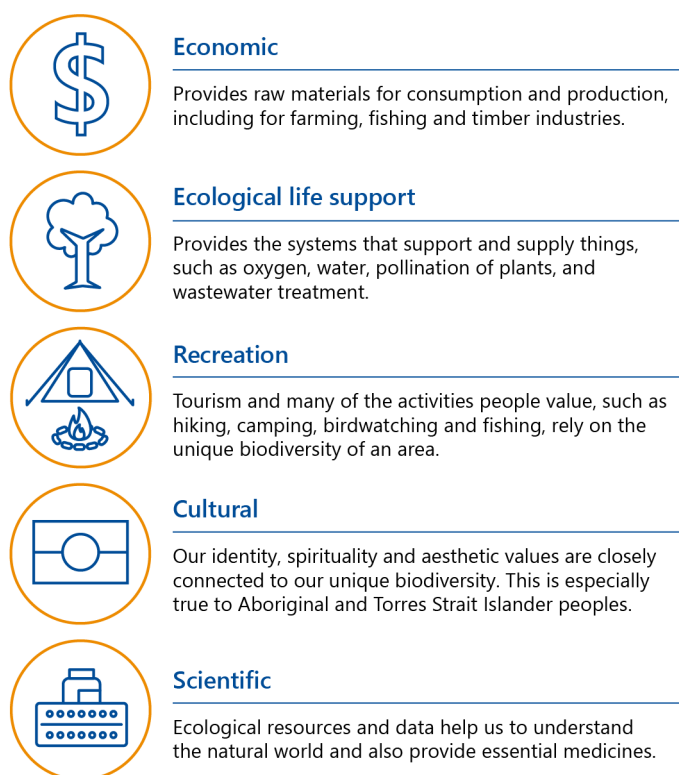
Economic

Provides raw materials for consumption and production, including for farming, fishing and timber industries.

Ecological life support

Provides the systems that support and supply things, such as oxygen, water, pollination of plants, and wastewater treatment.

Recreation

Tourism and many of the activities people value, such as hiking, camping, birdwatching and fishing, rely on the unique biodiversity of an area.

Cultural

Our identity, spirituality and aesthetic values are closely connected to our unique biodiversity. This is especially true to Aboriginal and Torres Strait Islander peoples.

Scientific

Ecological resources and data help us to understand the natural world and also provide essential medicines.